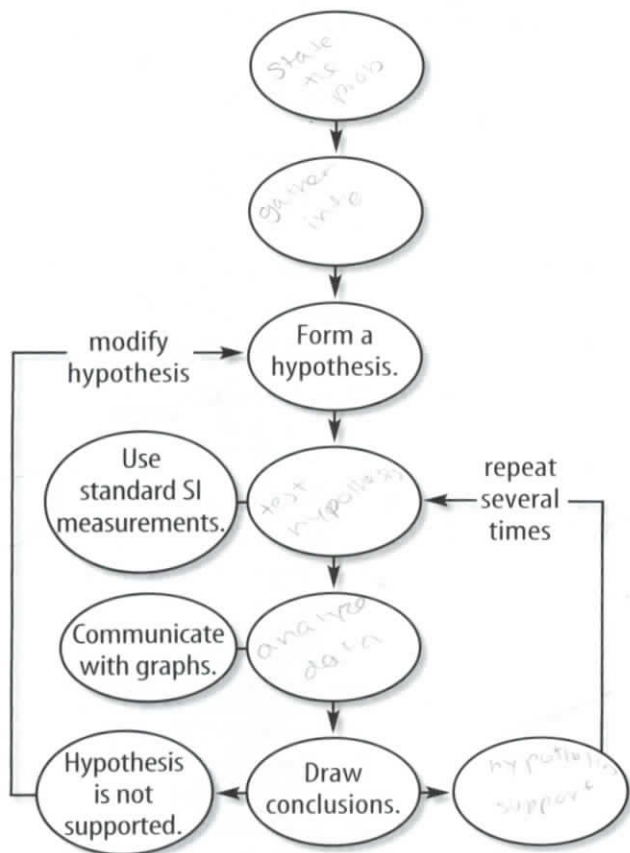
State the prob

gather info

modify hypothesis

Form a hypothesis.

Use standard SI measurements.

test hypothesis

repeat several times

Communicate with graphs.

analyze data

Hypothesis is not supported.

Draw conclusions.

hypothesis supported